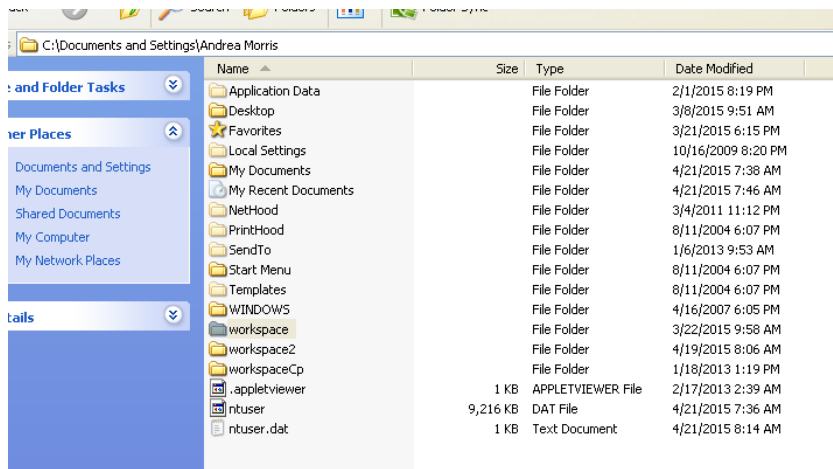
ack Search Folders Folder Sync

C:\Documents and Settings\Andrea Morris

e and Folder Tasks

her Places

Documents and Settings
My Documents
Shared Documents
My Computer
My Network Places

tails

| Name | Size | Type | Date Modified |
|---|---|---|---|
| Application Data | | File Folder | 2/1/2015 8:19 PM |
| Desktop | | File Folder | 3/8/2015 9:51 AM |
| Favorites | | File Folder | 3/21/2015 6:15 PM |
| Local Settings | | File Folder | 10/16/2009 8:20 PM |
| My Documents | | File Folder | 4/21/2015 7:38 AM |
| My Recent Documents | | File Folder | 4/21/2015 7:46 AM |
| NetHood | | File Folder | 3/4/2011 11:12 PM |
| PrintHood | | File Folder | 8/11/2004 6:07 PM |
| SendTo | | File Folder | 1/6/2013 9:53 AM |
| Start Menu | | File Folder | 8/11/2004 6:07 PM |
| Templates | | File Folder | 8/11/2004 6:07 PM |
| WINDOWS | | File Folder | 4/16/2007 6:05 PM |
| workspace | | File Folder | 3/22/2015 9:58 AM |
| workspace2 | | File Folder | 4/19/2015 8:06 AM |
| workspaceCp | | File Folder | 1/18/2013 1:19 PM |
| .appletviewer | 1 KB | APPLETVIEWER File | 2/17/2013 2:39 AM |
| ntuser | 9,216 KB | DAT File | 4/21/2015 7:36 AM |
| ntuser.dat | 1 KB | Text Document | 4/21/2015 8:14 AM |